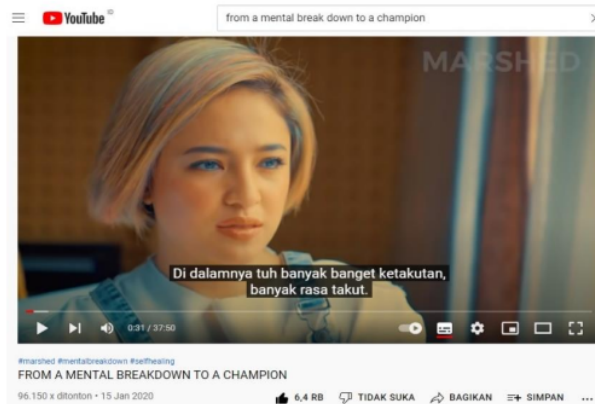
YouTube

from a mental break down to a champion

MARSHED

Di dalamnya tuh banyak banget ketakutan, banyak rasa takut.

0:31 / 37:50

#marshed #mentalbreakdown #selfhealing
FROM A MENTAL BREAKDOWN TO A CHAMPION

96.150 x ditonton • 15 Jan 2020

6,4 RB TIDAK SUKA BAGIKAN SIMPAN ...